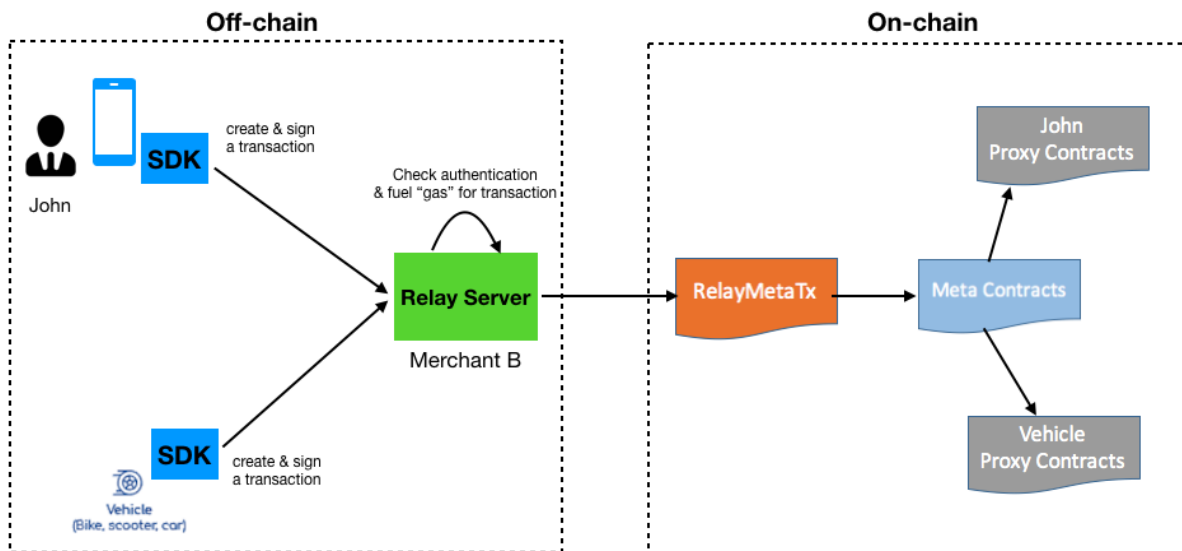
Off-chain

On-chain

SDK

create & sign a transaction

John

Check authentication & fuel "gas" for transaction

Relay Server

Merchant B

SDK

create & sign a transaction

Vehicle (Bike, scooter, car)

RelayMetaTx

Meta Contracts

John Proxy Contracts

Vehicle Proxy Contracts